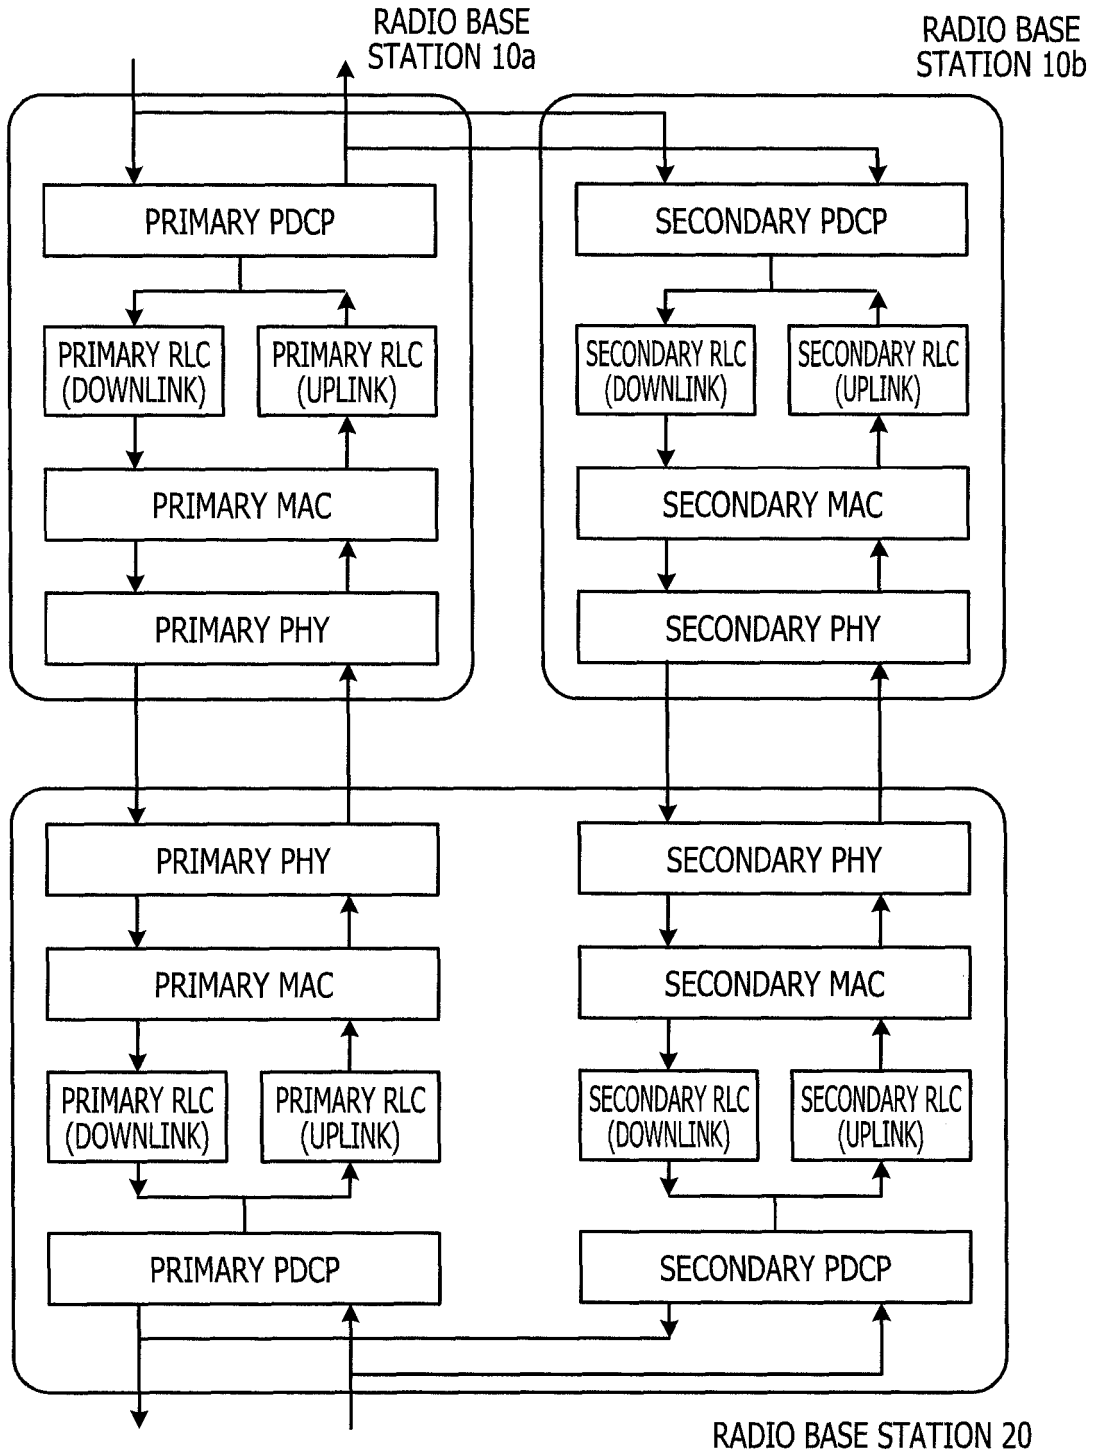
RADIO BASE STATION 10a

RADIO BASE STATION 10b

PRIMARY PDCP

PRIMARY RLC (DOWNLINK)

PRIMARY RLC (UPLINK)

PRIMARY MAC

PRIMARY PHY

SECONDARY PDCP

SECONDARY RLC (DOWNLINK)

SECONDARY RLC (UPLINK)

SECONDARY MAC

SECONDARY PHY

PRIMARY PHY

PRIMARY MAC

PRIMARY RLC (DOWNLINK)

PRIMARY RLC (UPLINK)

PRIMARY PDCP

SECONDARY PHY

SECONDARY MAC

SECONDARY RLC (DOWNLINK)

SECONDARY RLC (UPLINK)

SECONDARY PDCP

RADIO BASE STATION 20